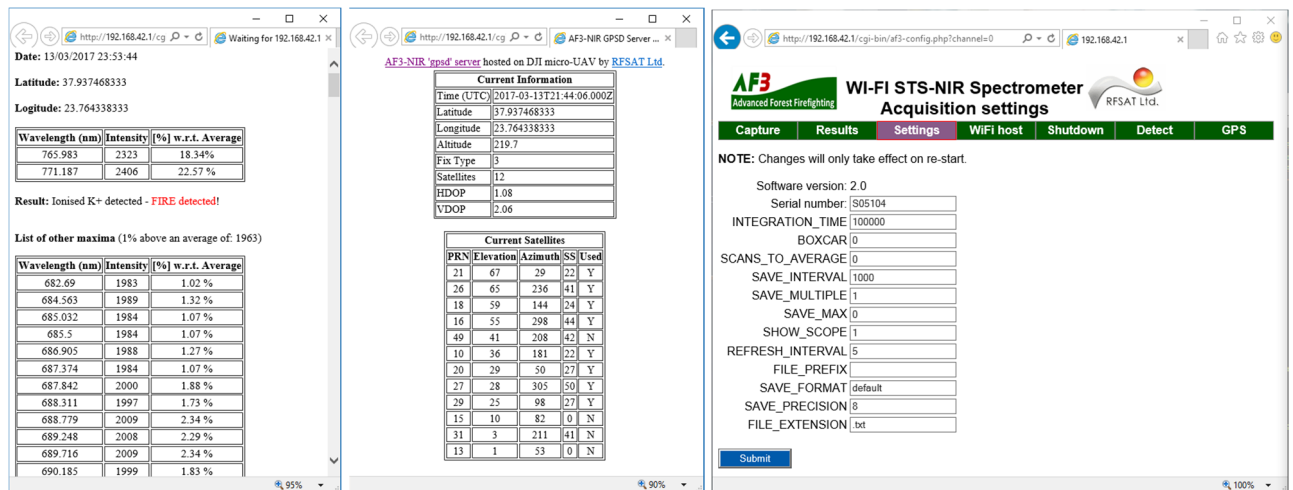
http://192.168.42.1/cg
Waiting for 192.168.42.1

Date: 13/03/2017 23:53:44

Latitude: 37.937468333

Logitude: 23.764338333

| Wavelength (nm) | Intensity | [%] w.r.t. Average |
|---|---|---|
| 765.983 | 2323 | 18.34% |
| 771.187 | 2406 | 22.57 % |

Result: Ionised K+ detected - FIRE detected!

List of other maxima (1% above an average of: 1963)

| Wavelength (nm) | Intensity | [%] w.r.t. Average |
|---|---|---|
| 682.69 | 1983 | 1.02 % |
| 684.563 | 1989 | 1.32 % |
| 685.032 | 1984 | 1.07 % |
| 685.5 | 1984 | 1.07 % |
| 686.905 | 1988 | 1.27 % |
| 687.374 | 1984 | 1.07 % |
| 687.842 | 2000 | 1.88 % |
| 688.311 | 1997 | 1.73 % |
| 688.779 | 2009 | 2.34 % |
| 689.248 | 2008 | 2.29 % |
| 689.716 | 2009 | 2.34 % |
| 690.185 | 1999 | 1.83 % |

95%

http://192.168.42.1/cg
AF3-NIR GPSD Server ...

AF3-NIR 'gpsd' server hosted on DJI micro-UAV by RFSAT Ltd.

| Current Information | |
|---|---|
| Time (UTC) | 2017-03-13T21:44:06.000Z |
| Latitude | 37.937468333 |
| Longitude | 23.764338333 |
| Altitude | 219.7 |
| Fix Type | 3 |
| Satellites | 12 |
| HDOP | 1.08 |
| VDOP | 2.06 |

Current Satellites

| PRN | Elevation | Azimuth | SS | Used |
|---|---|---|---|---|
| 21 | 67 | 29 | 22 | Y |
| 26 | 65 | 236 | 41 | Y |
| 18 | 59 | 144 | 24 | Y |
| 16 | 55 | 298 | 44 | Y |
| 49 | 41 | 208 | 42 | N |
| 10 | 36 | 181 | 22 | Y |
| 20 | 29 | 50 | 27 | Y |
| 27 | 28 | 305 | 50 | Y |
| 29 | 25 | 98 | 27 | Y |
| 15 | 10 | 82 | 0 | N |
| 31 | 3 | 211 | 41 | N |
| 13 | 1 | 53 | 0 | N |

90%

http://192.168.42.1/cgi-bin/af3-config.php?channel=0
192.168.42.1

AF3 Advanced Forest Firefighting
WI-FI STS-NIR Spectrometer Acquisition settings
RFSAT Ltd.

Capture | Results | Settings | WiFi host | Shutdown | Detect | GPS

NOTE: Changes will only take effect on re-start.

Software version: 2.0
Serial number: S05104
INTEGRATION_TIME 100000
BOXCAR 0
SCANS_TO_AVERAGE 0
SAVE_INTERVAL 1000
SAVE_MULTIPLE 1
SAVE_MAX 0
SHOW_SCOPE 1
REFRESH_INTERVAL 5
FILE_PREFIX
SAVE_FORMAT default
SAVE_PRECISION 8
FILE_EXTENSION .txt

Submit

100%